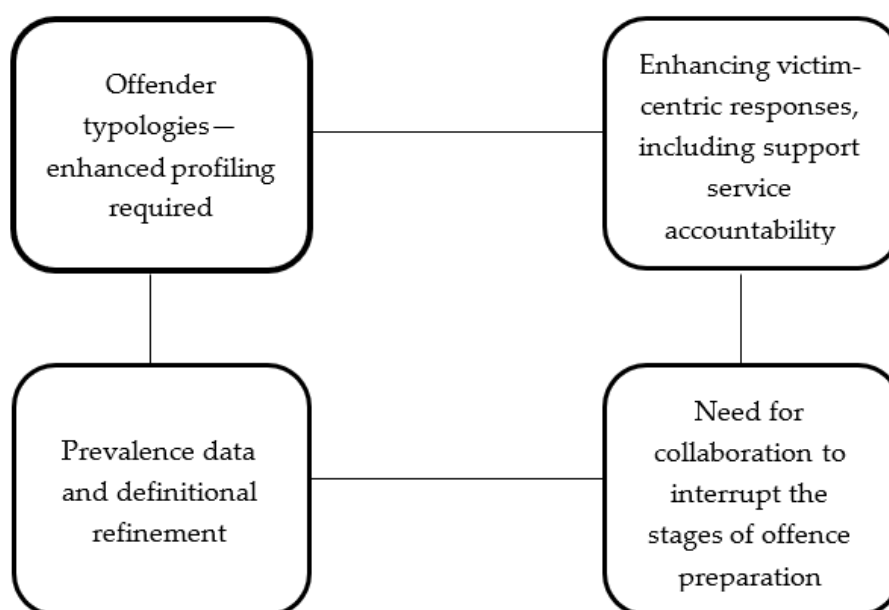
Offender typologies— enhanced profiling required

Enhancing victim-centric responses, including support service accountability

Prevalence data and definitional refinement

Need for collaboration to interrupt the stages of offence preparation